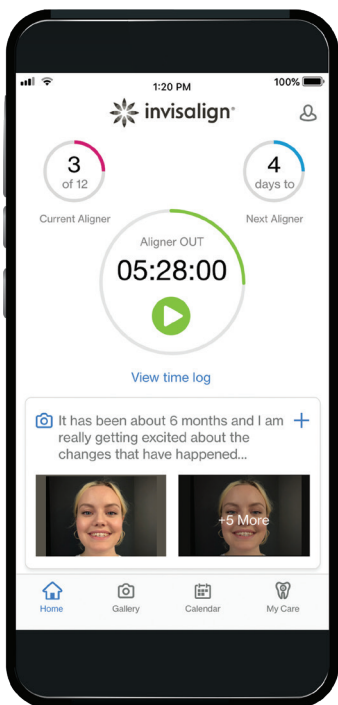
1:20 PM
100%

invisalign

3
of 12
Current Aligner

4
days to
Next Aligner

Aligner OUT
05:28:00

View time log

It has been about 6 months and I am really getting excited about the changes that have happened...

+5 More

Home
Gallery
Calendar
My Care